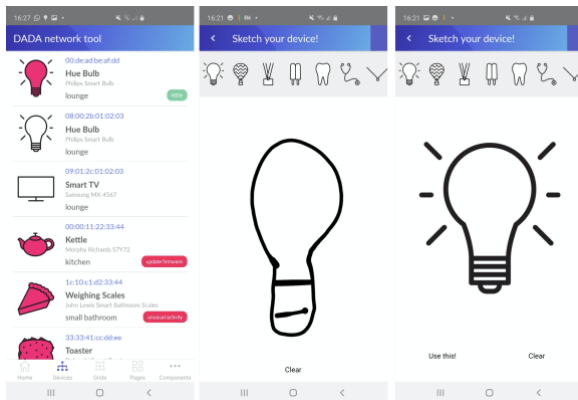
16:27

DADA network tool

00:de:ad:be:af:dd
Hue Bulb
Philips Smart Bulb
lounge
NEW

48:00:2b:01:02:03
Hue Bulb
Philips Smart Bulb
lounge

09:01:2c:01:02:03
Smart TV
Samsung MX-4567
lounge

00:00:11:22:33:44
Kettle
Morphy Richards 57Y72
kitchen
update firmware

1c:10:c1:d2:33:44
Weighing Scales
John Lewis Smart Bathroom Scales
small bathroom
unusual activity

33:33:41:cc:dd:ee
Toaster

Home Devices Grids Pages Components

16:21

Sketch your device!

Clear

16:21

Sketch your device!

Use this!
Clear